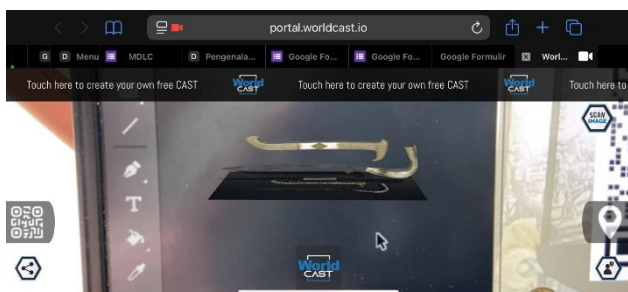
portal.worldcast.io

G D Menu MDLC D Pengenala... Google Fo... Google Fo... Google Formulir Worl...

Touch here to create your own free CAST World CAST Touch here to create your own free CAST World CAST Touch here to c

SCAN IMAGE

T

World CAST